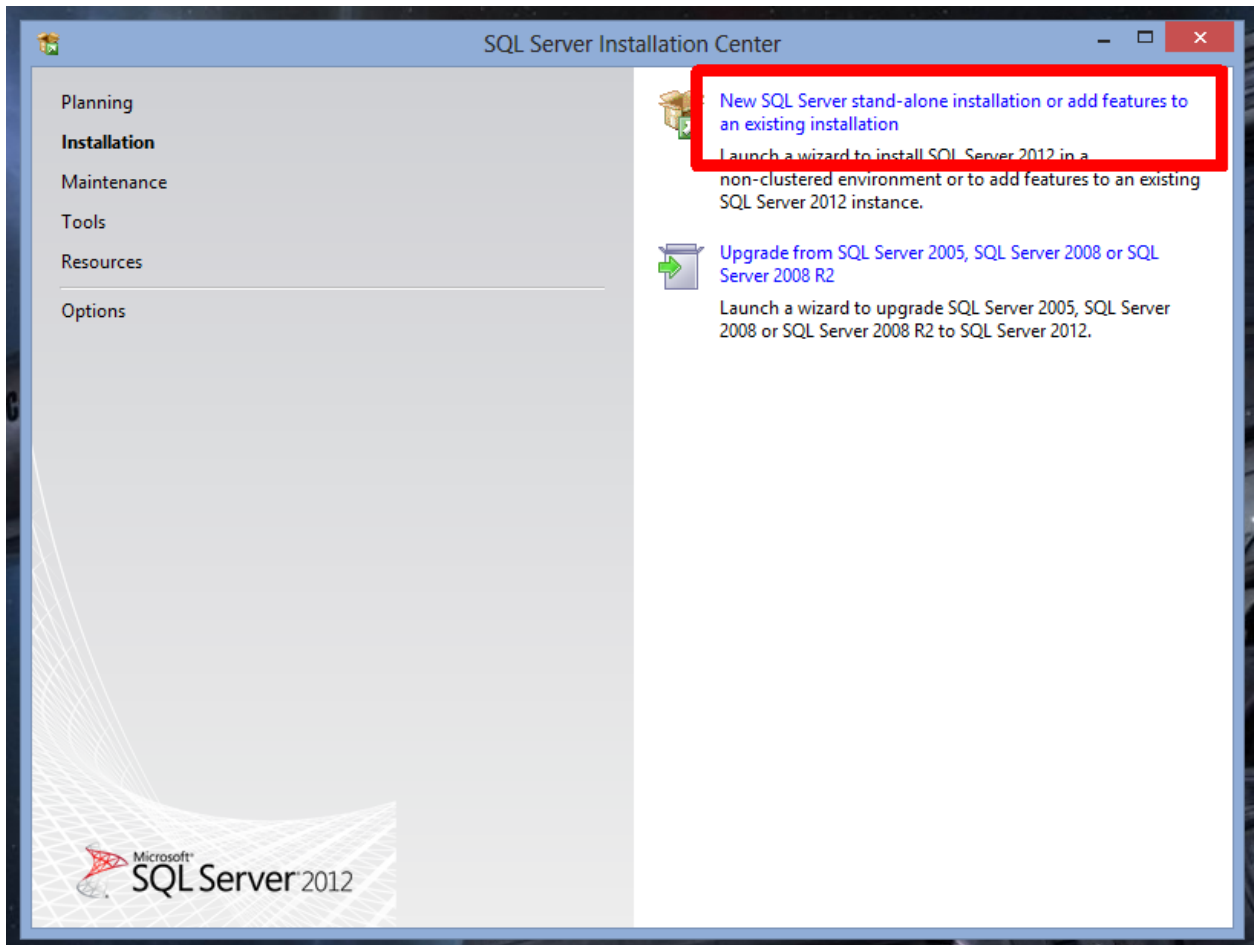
SQL Server Installation Center

Planning
Installation
Maintenance
Tools
Resources
Options

New SQL Server stand-alone installation or add features to an existing installation

Launch a wizard to install SQL Server 2012 in a non-clustered environment or to add features to an existing SQL Server 2012 instance.

Upgrade from SQL Server 2005, SQL Server 2008 or SQL Server 2008 R2

Launch a wizard to upgrade SQL Server 2005, SQL Server 2008 or SQL Server 2008 R2 to SQL Server 2012.

Microsoft® SQL Server® 2012